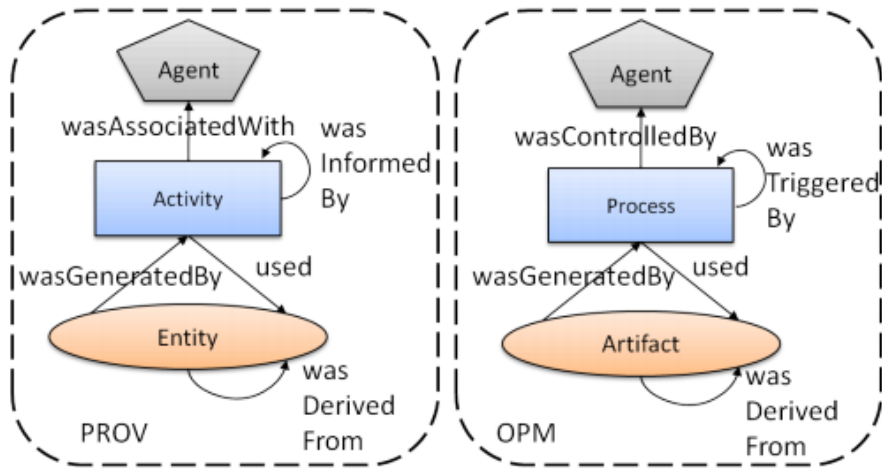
Agent

wasAssociatedWith

was Informed By

Activity

wasGeneratedBy

used

Entity

was Derived From

PROV

Agent

wasControlledBy

was Triggered By

Process

wasGeneratedBy

used

Artifact

was Derived From

OPM